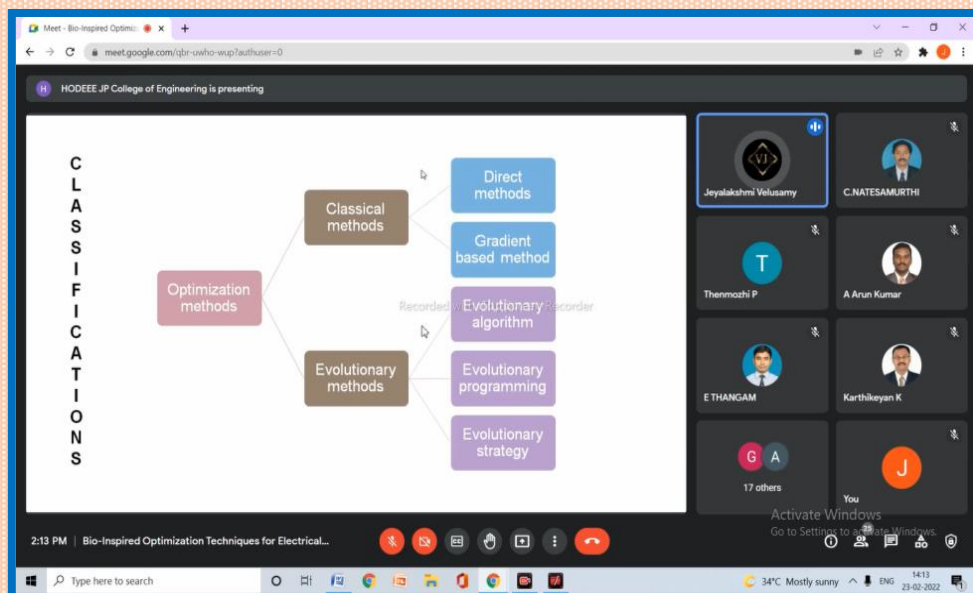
Meet - Bio-Inspired Optimiz ×
+
meet.google.com/qbr-uwho-wup?authuser=0

H HODEEE JP College of Engineering is presenting

C
L
A
S
S
I
F
I
C
A
T
I
O
N
S

Optimization methods

Classical methods

Evolutionary methods

Direct methods

Gradient based method

Evolutionary algorithm

Evolutionary programming

Evolutionary strategy

Recorded with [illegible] Recorder

Jeyalakshmi Velusamy
C.NATESAMURTHI
T
Thenmozhi P
A Arun Kumar
E THANGAM
Karthikeyan K
G A
17 others
J
You

Activate Windows
Go to Settings to activate Windows.

2:13 PM | Bio-Inspired Optimization Techniques for Electrical...

Type here to search

34°C Mostly sunny ENG 14:13 23-02-2022